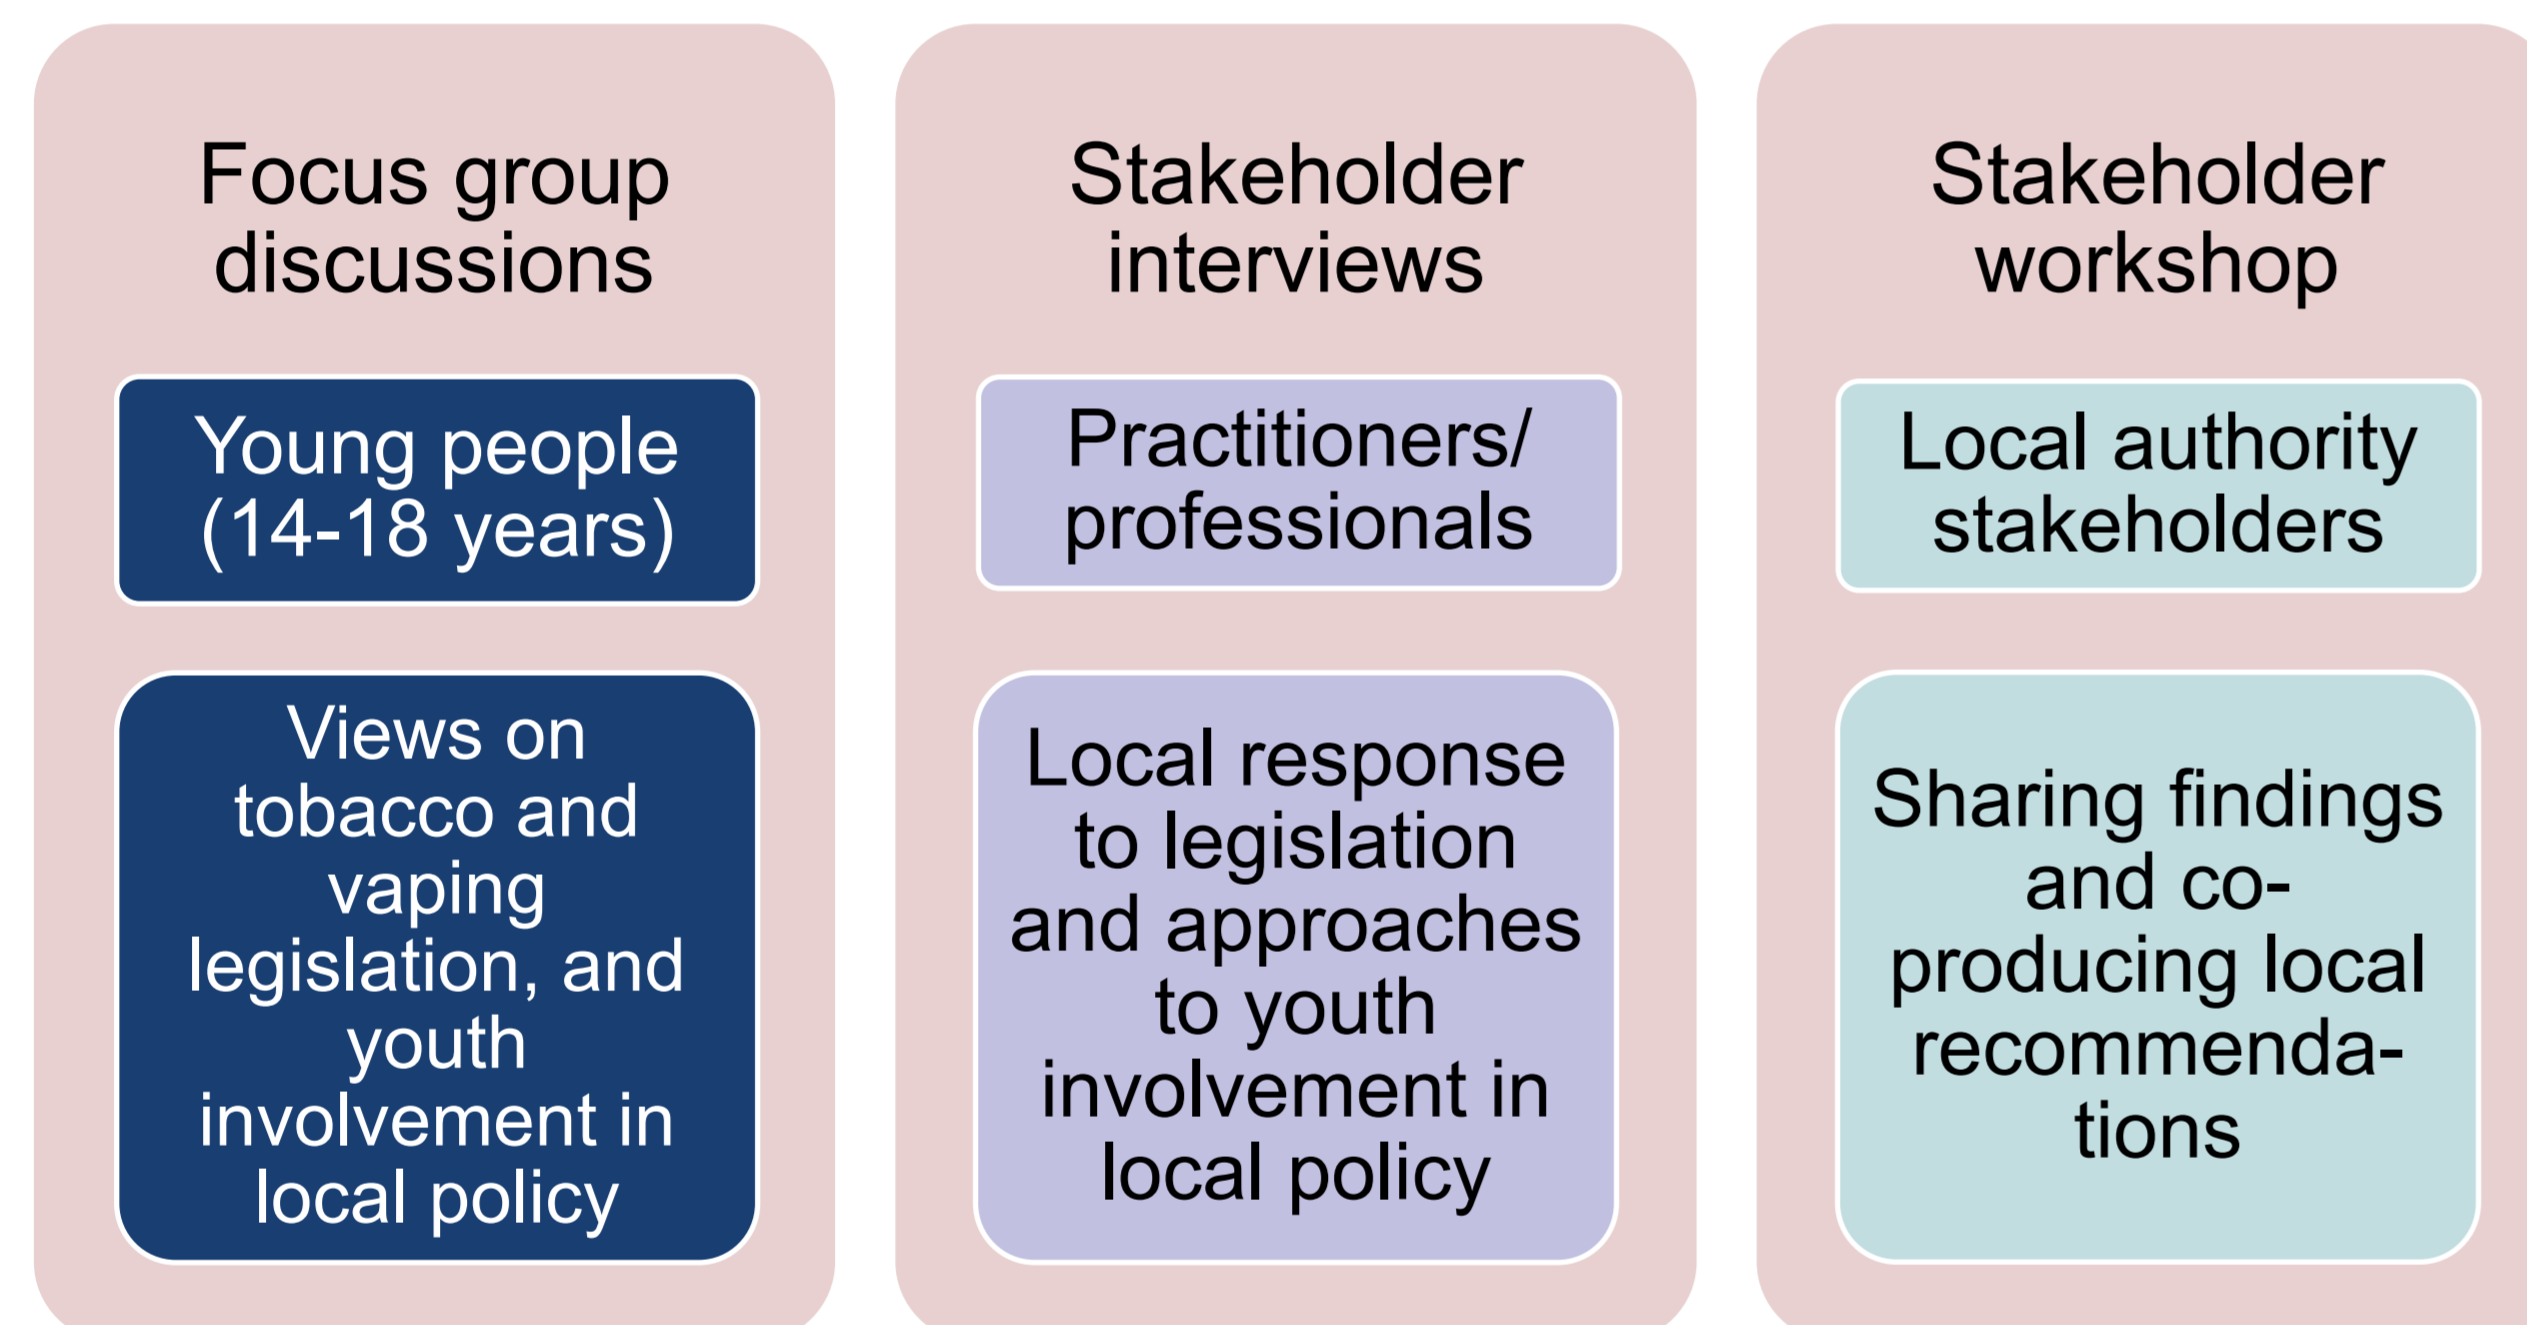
Focus group discussions

Young people (14-18 years)

Views on tobacco and vaping legislation, and youth involvement in local policy

Stakeholder interviews

Practitioners/ professionals

Local response to legislation and approaches to youth involvement in local policy

Stakeholder workshop

Local authority stakeholders

Sharing findings and co-producing local recommendations